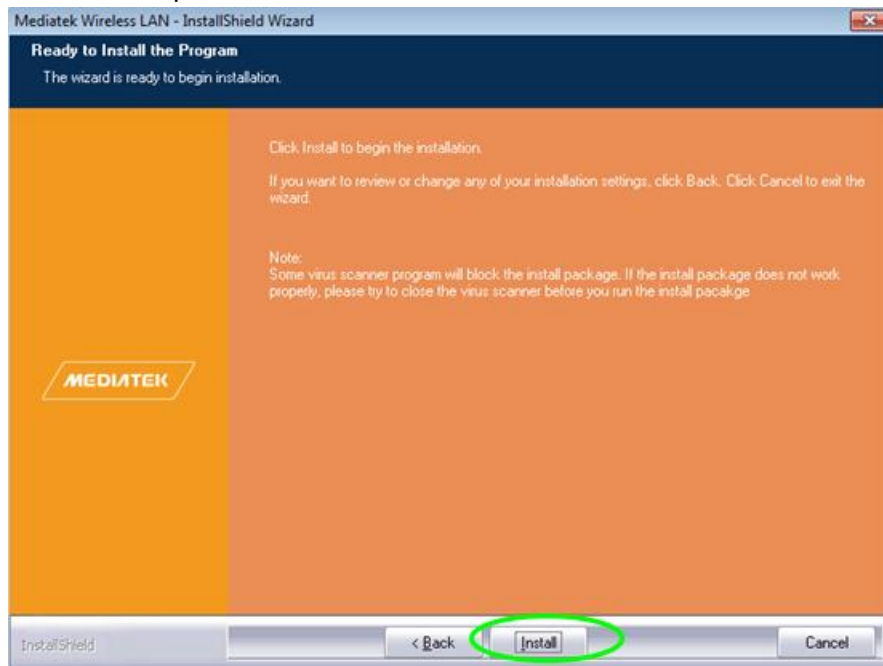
Mediatek Wireless LAN - InstallShield Wizard

Ready to Install the Program

The wizard is ready to begin installation.

MEDIATEK

Click Install to begin the installation.

If you want to review or change any of your installation settings, click Back. Click Cancel to exit the wizard.

Note:
Some virus scanner program will block the install package. If the install package does not work properly, please try to close the virus scanner before you run the install pacakge

InstallShield

< Back

Install

Cancel